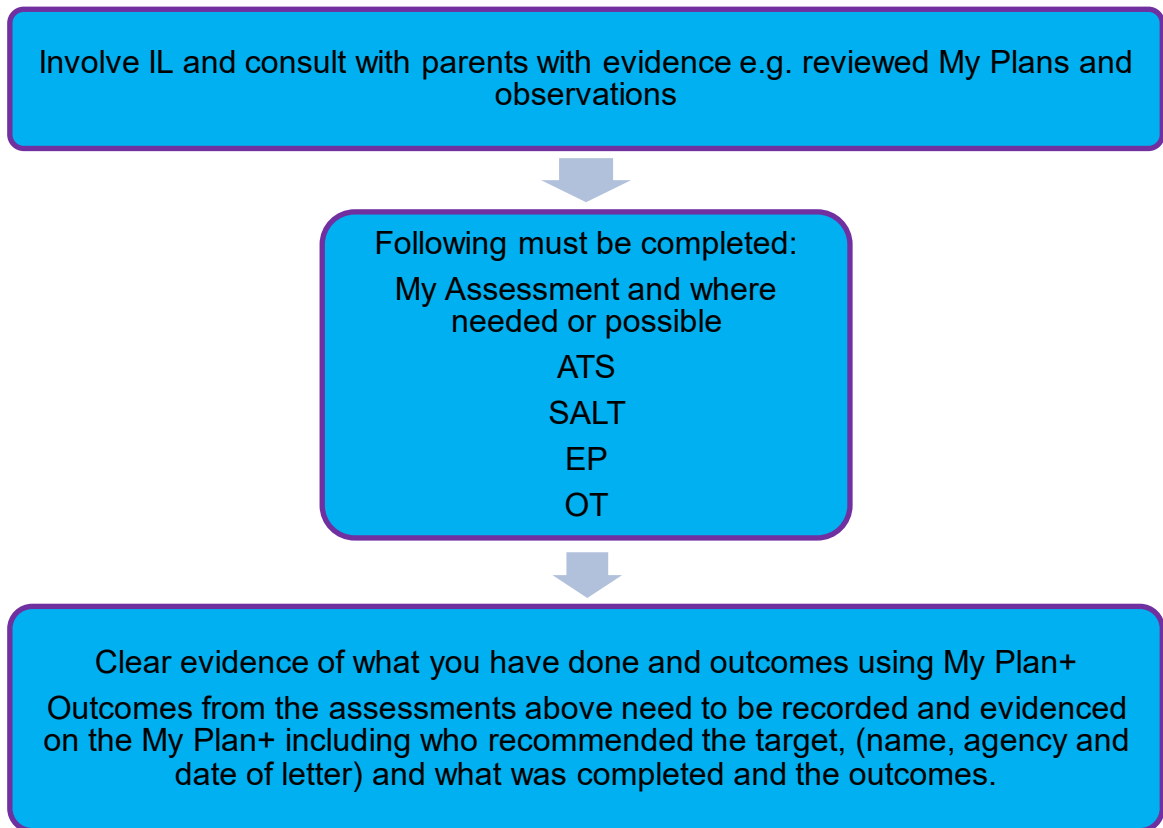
Involve IL and consult with parents with evidence e.g. reviewed My Plans and observations

Following must be completed:

My Assessment and where needed or possible

ATS

SALT

EP

OT

Clear evidence of what you have done and outcomes using My Plan+

Outcomes from the assessments above need to be recorded and evidenced on the My Plan+ including who recommended the target, (name, agency and date of letter) and what was completed and the outcomes.